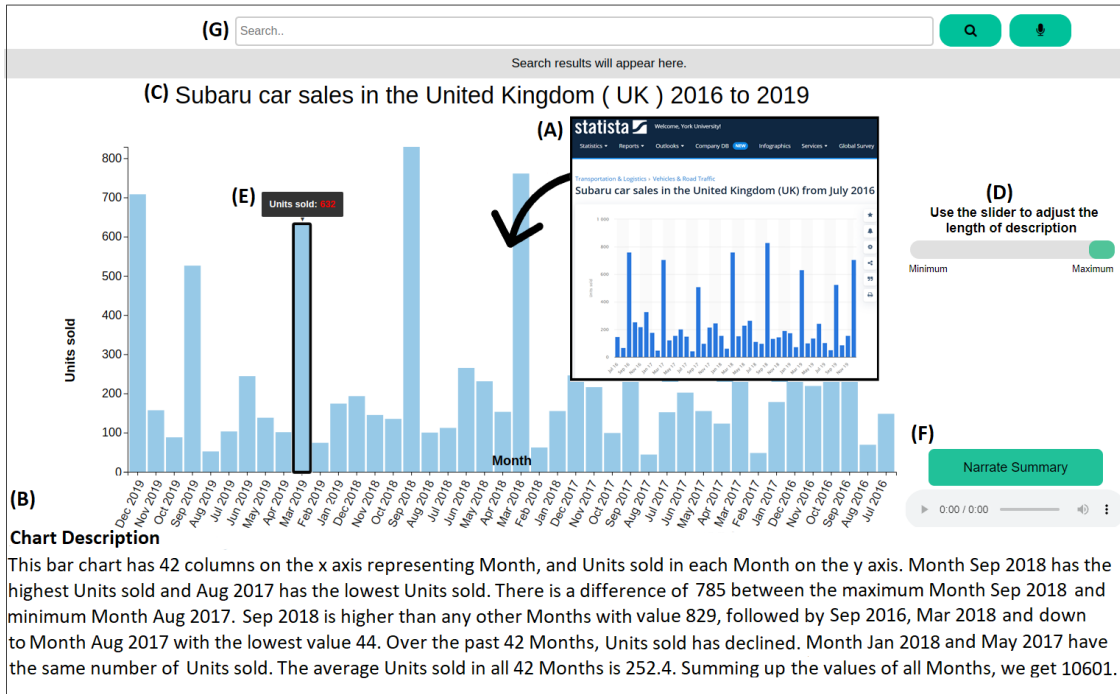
(G) Search..

Search results will appear here.

(C) Subaru car sales in the United Kingdom ( UK ) 2016 to 2019

(A) statista Welcome, York University!

Statistics Reports Outlooks Company DB NEW Infographics Services Global Survey

Transportation & Logistics › Vehicles & Road Traffic

Subaru car sales in the United Kingdom (UK) from July 2016

(E) Units sold: 632

800
700
600
500
400
300
200
100
0

Units sold

Month

Dec 2019 Nov 2019 Oct 2019 Sep 2019 Aug 2019 Jul 2019 Jun 2019 May 2019 Apr 2019 Mar 2019 Feb 2019 Jan 2019 Dec 2018 Nov 2018 Oct 2018 Sep 2018 Aug 2018 Jul 2018 Jun 2018 May 2018 Apr 2018 Mar 2018 Feb 2018 Jan 2018 Dec 2017 Nov 2017 Oct 2017 Sep 2017 Aug 2017 Jul 2017 Jun 2017 May 2017 Apr 2017 Mar 2017 Feb 2017 Jan 2017 Dec 2016 Nov 2016 Oct 2016 Sep 2016 Aug 2016 Jul 2016

(D) Use the slider to adjust the length of description

Minimum Maximum

(F) Narrate Summary

0:00 / 0:00

(B)
Chart Description
This bar chart has 42 columns on the x axis representing Month, and Units sold in each Month on the y axis. Month Sep 2018 has the highest Units sold and Aug 2017 has the lowest Units sold. There is a difference of 785 between the maximum Month Sep 2018 and minimum Month Aug 2017. Sep 2018 is higher than any other Months with value 829, followed by Sep 2016, Mar 2018 and down to Month Aug 2017 with the lowest value 44. Over the past 42 Months, Units sold has declined. Month Jan 2018 and May 2017 have the same number of Units sold. The average Units sold in all 42 Months is 252.4. Summing up the values of all Months, we get 10601.